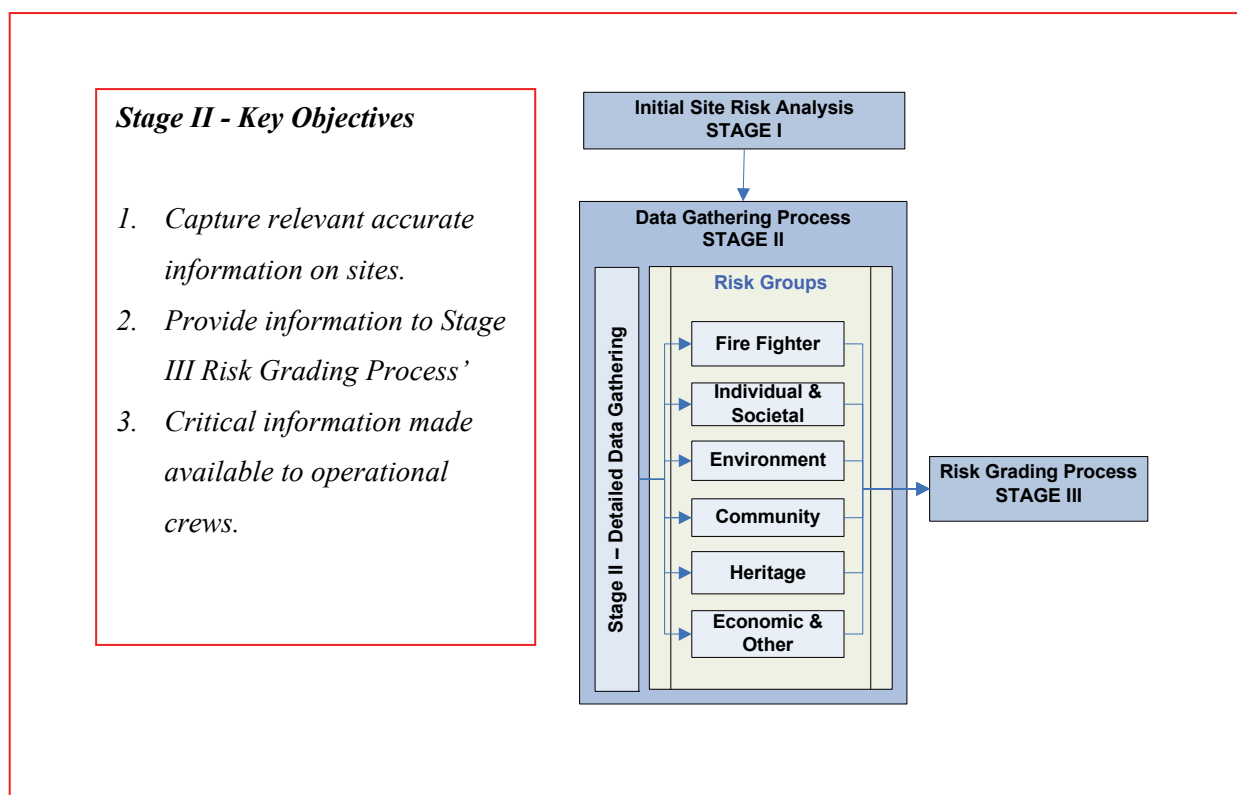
Stage II - Key Objectives

1. Capture relevant accurate information on sites.
2. Provide information to Stage III Risk Grading Process'
3. Critical information made available to operational crews.

Initial Site Risk Analysis
STAGE I

Data Gathering Process
STAGE II

Stage II – Detailed Data Gathering

Risk Groups

Fire Fighter

Individual & Societal

Environment

Community

Heritage

Economic & Other

Risk Grading Process
STAGE III